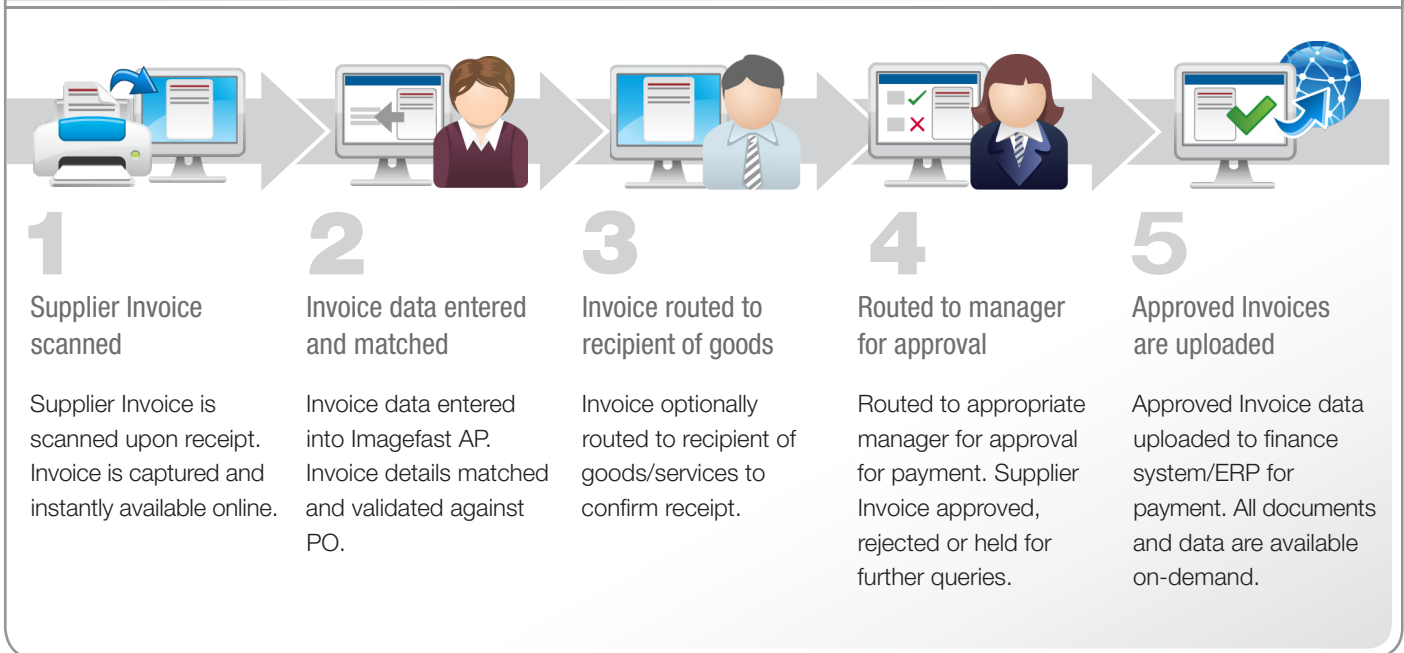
1

Supplier Invoice scanned

Supplier Invoice is scanned upon receipt. Invoice is captured and instantly available online.

2

Invoice data entered and matched

Invoice data entered into Imagefast AP. Invoice details matched and validated against PO.

3

Invoice routed to recipient of goods

Invoice optionally routed to recipient of goods/services to confirm receipt.

4

Routed to manager for approval

Routed to appropriate manager for approval for payment. Supplier Invoice approved, rejected or held for further queries.

5

Approved Invoices are uploaded

Approved Invoice data uploaded to finance system/ERP for payment. All documents and data are available on-demand.